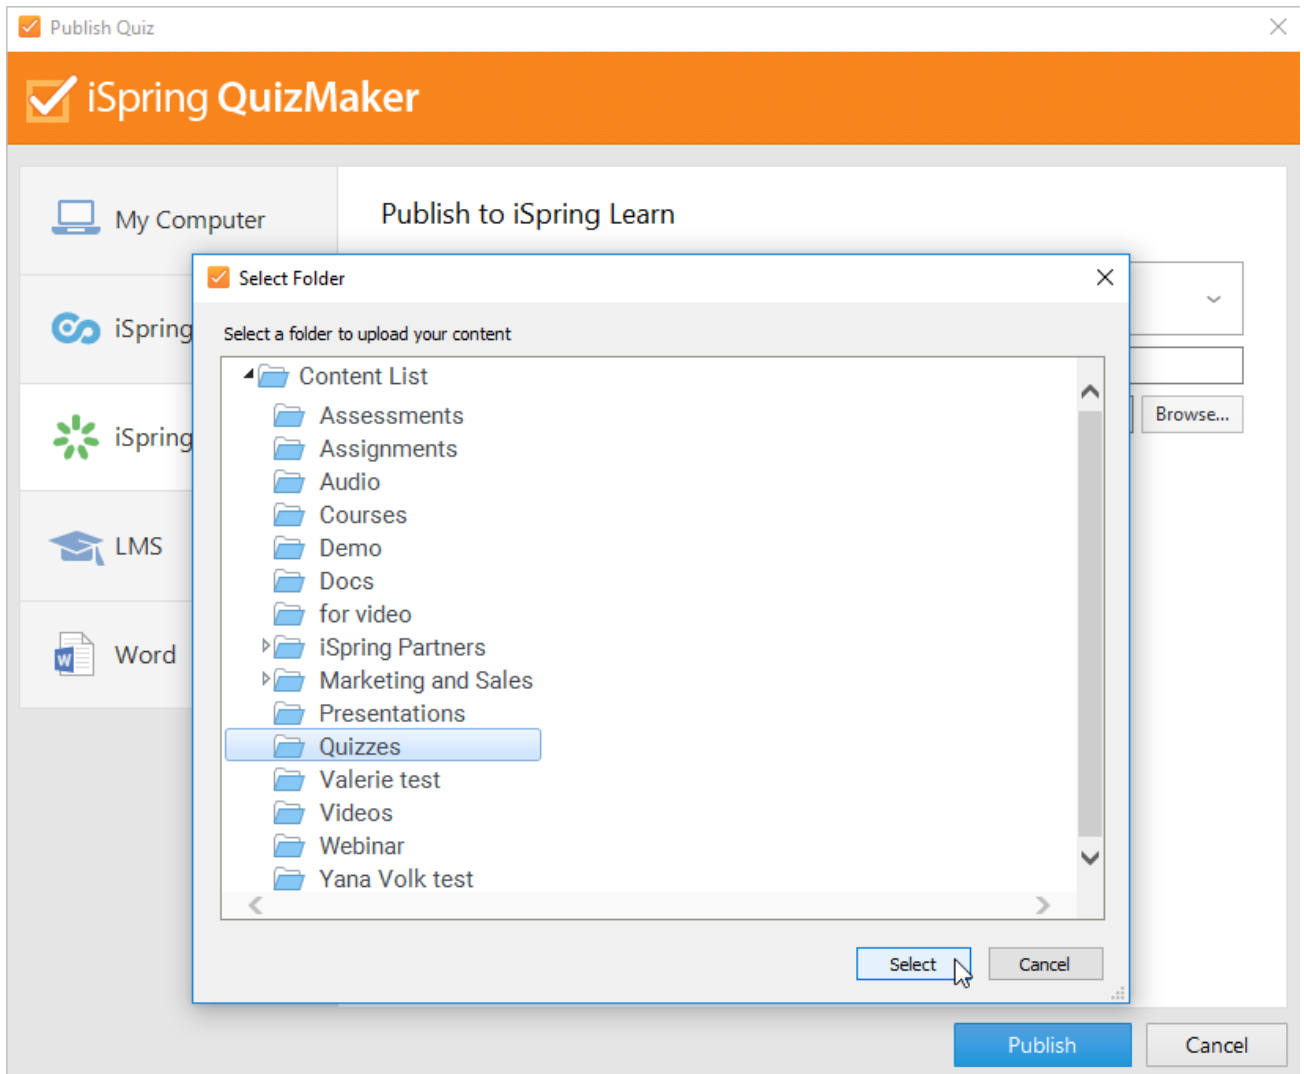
Publish Quiz

iSpring QuizMaker

My Computer

iSpring

iSpring

LMS

Word

Publish to iSpring Learn

Browse...

Select Folder

Select a folder to upload your content

Content List
Assessments
Assignments
Audio
Courses
Demo
Docs
for video
iSpring Partners
Marketing and Sales
Presentations
Quizzes
Valerie test
Videos
Webinar
Yana Volk test

Select
Cancel

Publish
Cancel